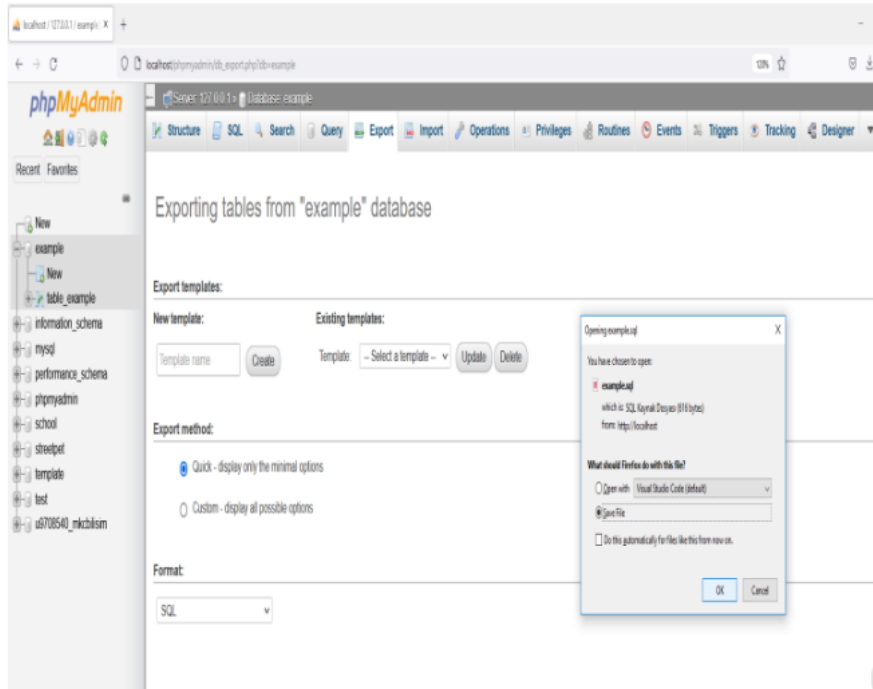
localhost / 127.0.0.1 / example | X +

localhost/phpmyadmin/db_export.php?db=example

130%

phpMyAdmin

Recent Favorites

New
example
New
table_example
information_schema
mysql
performance_schema
phpmyadmin
school
streetpet
template
test
u9708540_mkcbilisim

Server: 127.0.0.1 » Database: example

Structure SQL Search Query Export Import Operations Privileges Routines Events Triggers Tracking Designer

Exporting tables from "example" database

Export templates:

New template:
Template name
Create

Existing templates:
Template: -- Select a template -- Update Delete

Export method:

Quick - display only the minimal options

Custom - display all possible options

Format:

SQL

Opening example.sql X

You have chosen to open:

example.sql

which is: SQL Kaynak Dosyası (816 bytes)
from: http://localhost

What should Firefox do with this file?

Open with Visual Studio Code (default)

Save File

Do this automatically for files like this from now on.

OK Cancel